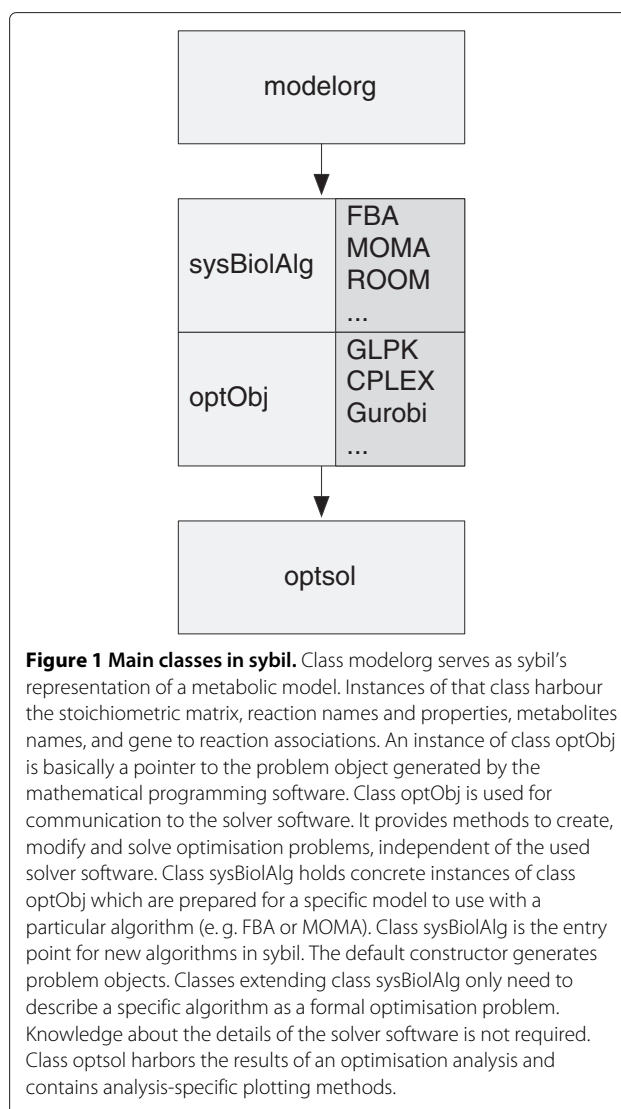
modelorg

sysBiolAlg

FBA
MOMA
ROOM
...

optObj

GLPK
CPLEX
Gurobi
...

optsol

**Figure 1 Main classes in sybil.** Class modelorg serves as sybil's representation of a metabolic model. Instances of that class harbour the stoichiometric matrix, reaction names and properties, metabolites names, and gene to reaction associations. An instance of class optObj is basically a pointer to the problem object generated by the mathematical programming software. Class optObj is used for communication to the solver software. It provides methods to create, modify and solve optimisation problems, independent of the used solver software. Class sysBiolAlg holds concrete instances of class optObj which are prepared for a specific model to use with a particular algorithm (e. g. FBA or MOMA). Class sysBiolAlg is the entry point for new algorithms in sybil. The default constructor generates problem objects. Classes extending class sysBiolAlg only need to describe a specific algorithm as a formal optimisation problem. Knowledge about the details of the solver software is not required. Class optsol harbors the results of an optimisation analysis and contains analysis-specific plotting methods.